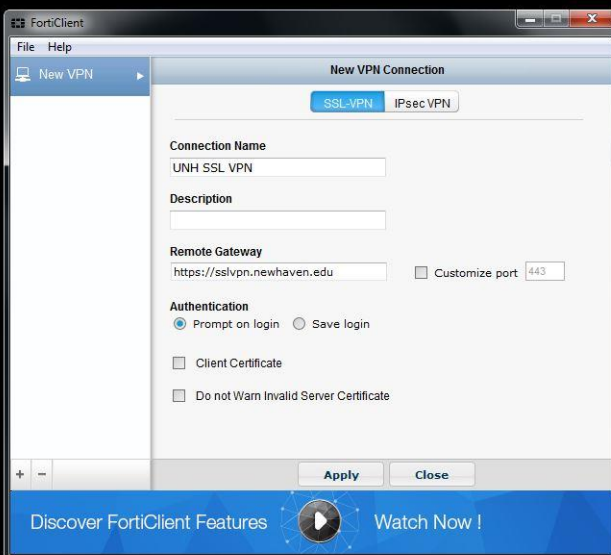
FortiClient

File Help

New VPN

New VPN Connection

SSL-VPN IPsec VPN

Connection Name

UNH SSL VPN

Description

Remote Gateway

https://sslvpn.newhaven.edu

Customize port 443

Authentication

Prompt on login Save login

Client Certificate

Do not Warn Invalid Server Certificate

+ −

Apply Close

Discover FortiClient Features Watch Now !